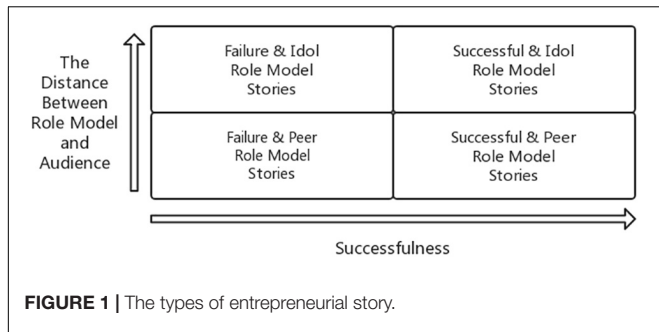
The Distance Between Role Model and Audience

| Failure & Idol Role Model Stories | Successful & Idol Role Model Stories |
|---|---|
| Failure & Peer Role Model Stories | Successful & Peer Role Model Stories |

Successfulness

**FIGURE 1 |** The types of entrepreneurial story.